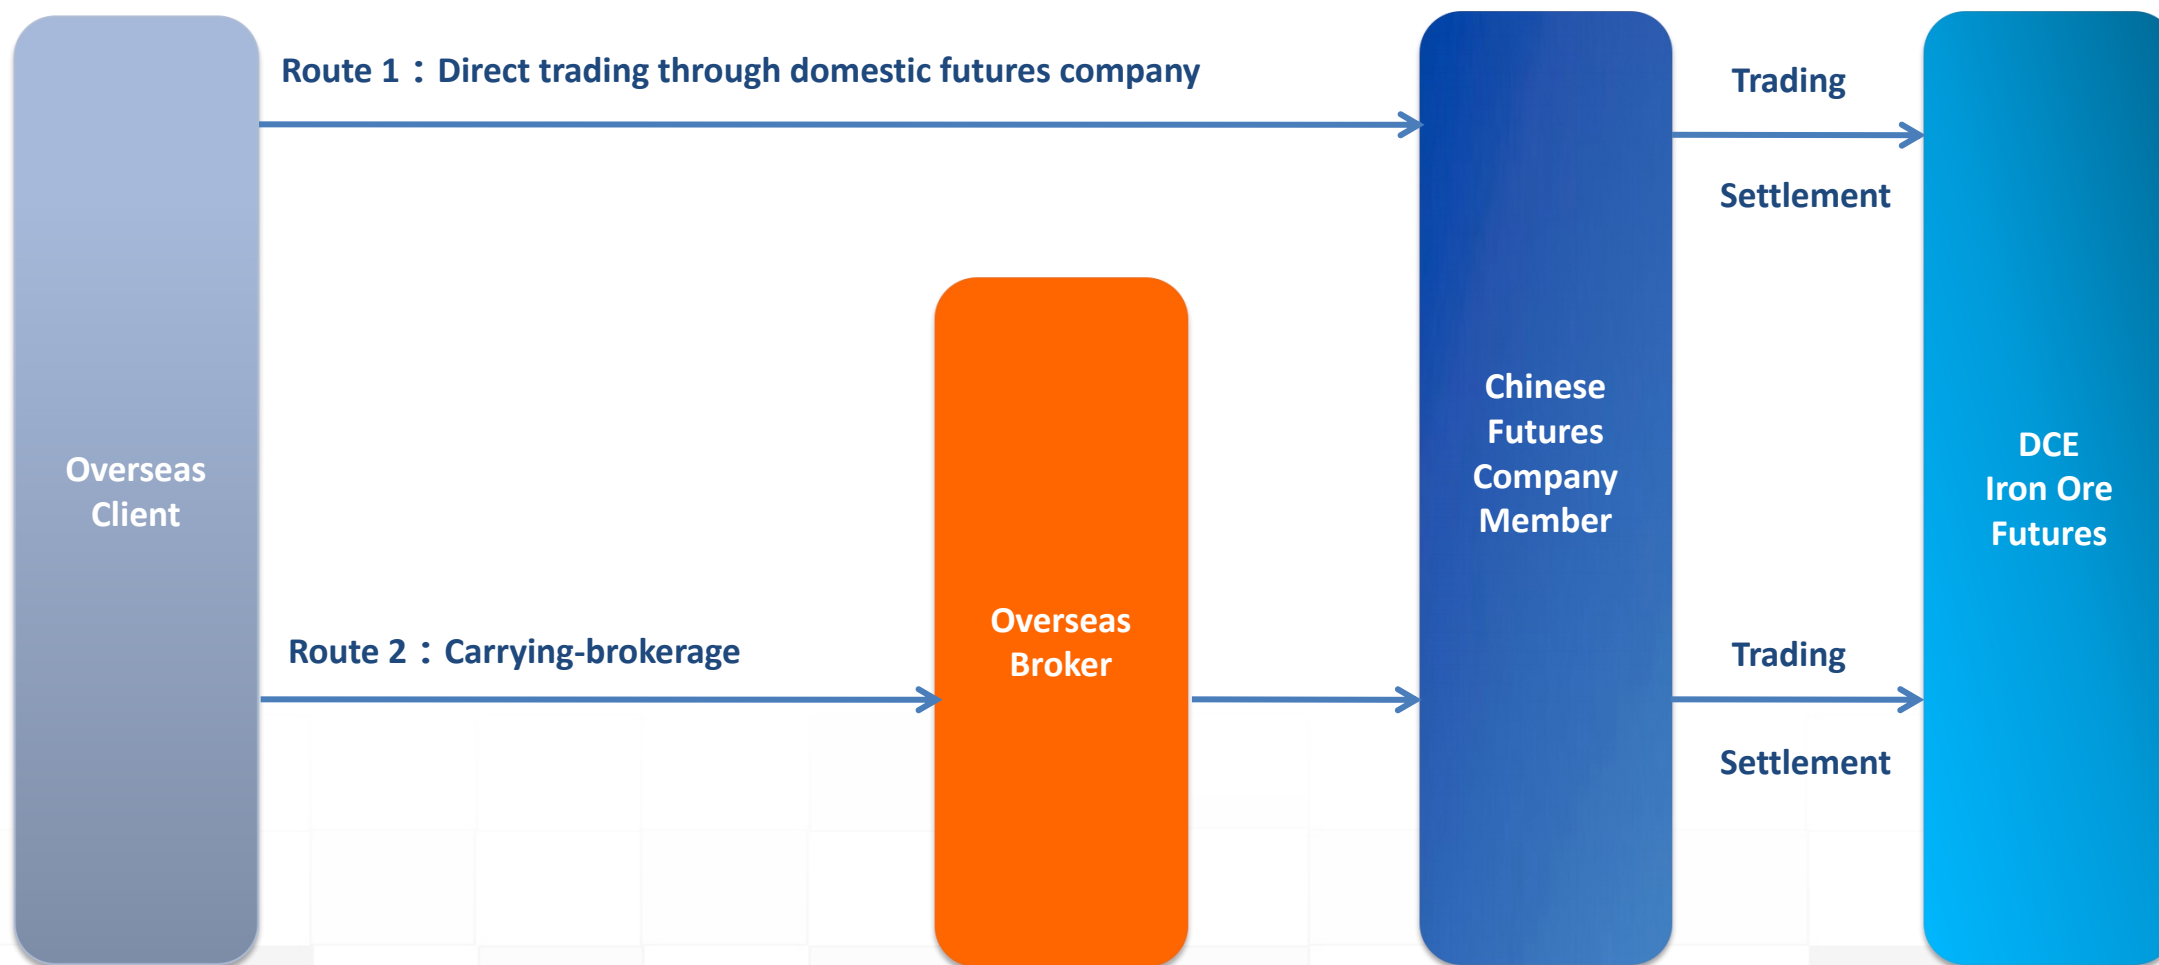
Route 1：Direct trading through domestic futures company

Trading

Settlement

Overseas Client

Chinese Futures Company Member

DCE Iron Ore Futures

Route 2：Carrying-brokerage

Overseas Broker

Trading

Settlement